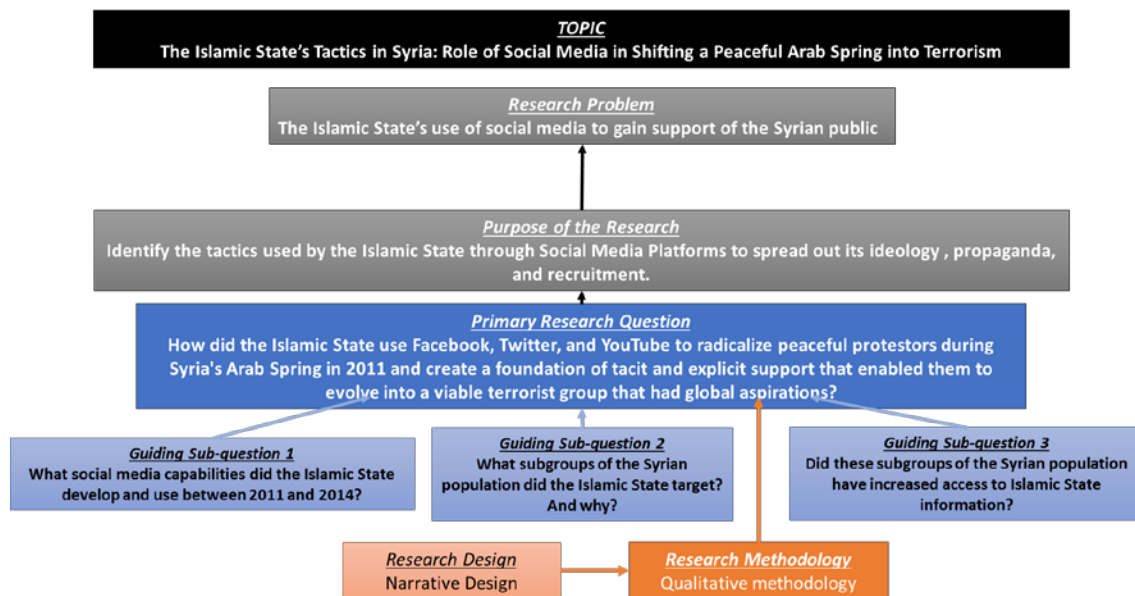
TOPIC
The Islamic State's Tactics in Syria: Role of Social Media in Shifting a Peaceful Arab Spring into Terrorism

Research Problem
The Islamic State's use of social media to gain support of the Syrian public

Purpose of the Research
Identify the tactics used by the Islamic State through Social Media Platforms to spread out its ideology , propaganda, and recruitment.

Primary Research Question
How did the Islamic State use Facebook, Twitter, and YouTube to radicalize peaceful protestors during Syria's Arab Spring in 2011 and create a foundation of tacit and explicit support that enabled them to evolve into a viable terrorist group that had global aspirations?

Guiding Sub-question 1
What social media capabilities did the Islamic State develop and use between 2011 and 2014?

Guiding Sub-question 2
What subgroups of the Syrian population did the Islamic State target? And why?

Guiding Sub-question 3
Did these subgroups of the Syrian population have increased access to Islamic State information?

Research Design
Narrative Design

Research Methodology
Qualitative methodology